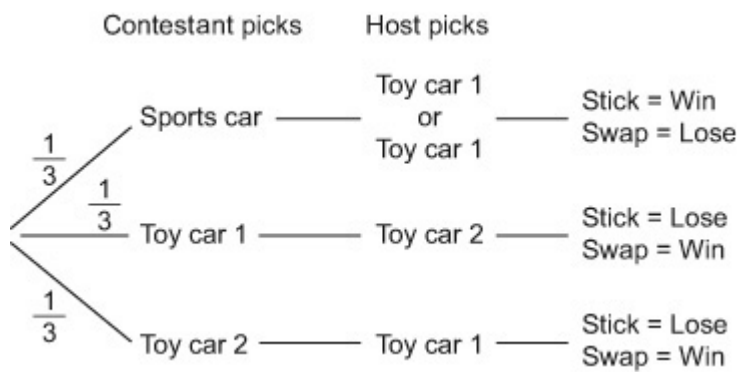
Contestant picks Host picks

$\frac{1}{3}$ Sports car Toy car 1 or Toy car 1 Stick = Win Swap = Lose

$\frac{1}{3}$ Toy car 1 Toy car 2 Stick = Lose Swap = Win

$\frac{1}{3}$ Toy car 2 Toy car 1 Stick = Lose Swap = Win